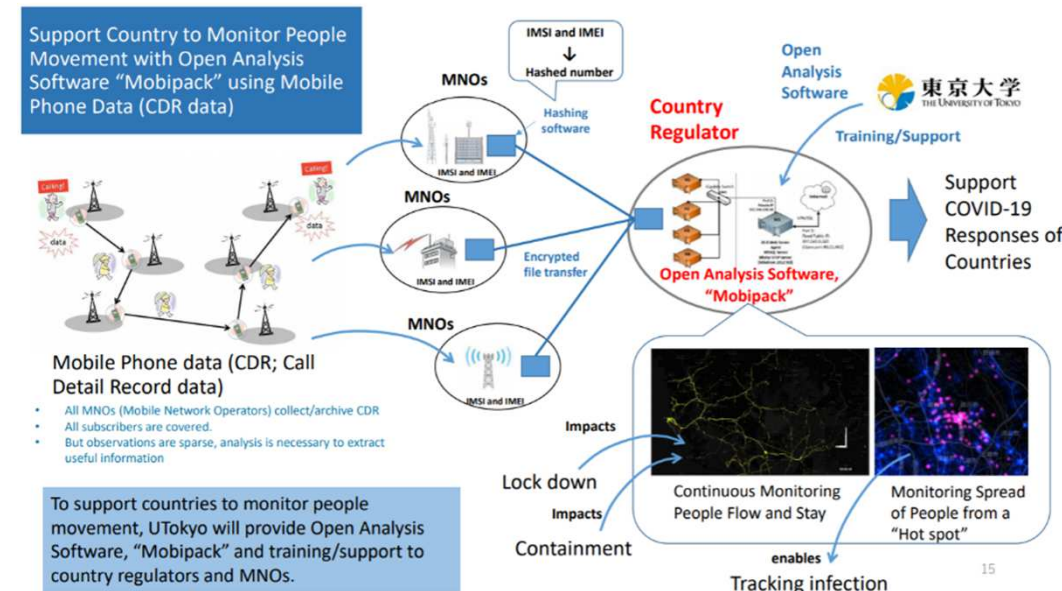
Support Country to Monitor People Movement with Open Analysis Software "Mobipack" using Mobile Phone Data (CDR data)

Calling!

data

Calling!

data

Mobile Phone data (CDR; Call Detail Record data)

- All MNOs (Mobile Network Operators) collect/archive CDR
- All subscribers are covered.
- But observations are sparse, analysis is necessary to extract useful information

To support countries to monitor people movement, UTokyo will provide Open Analysis Software, "Mobipack" and training/support to country regulators and MNOs.

IMSI and IMEI
↓
Hashed number

MNOs

Hashing software

IMSI and IMEI

MNOs

IMSI and IMEI

Encrypted file transfer

MNOs

IMSI and IMEI

Country Regulator

Open Analysis Software

東京大学
THE UNIVERSITY OF TOKYO

Training/Support

Open Analysis Software, "Mobipack"

Support COVID-19 Responses of Countries

Impacts

Lock down

Impacts

Containment

Continuous Monitoring People Flow and Stay

Monitoring Spread of People from a "Hot spot"

enables

Tracking infection

15